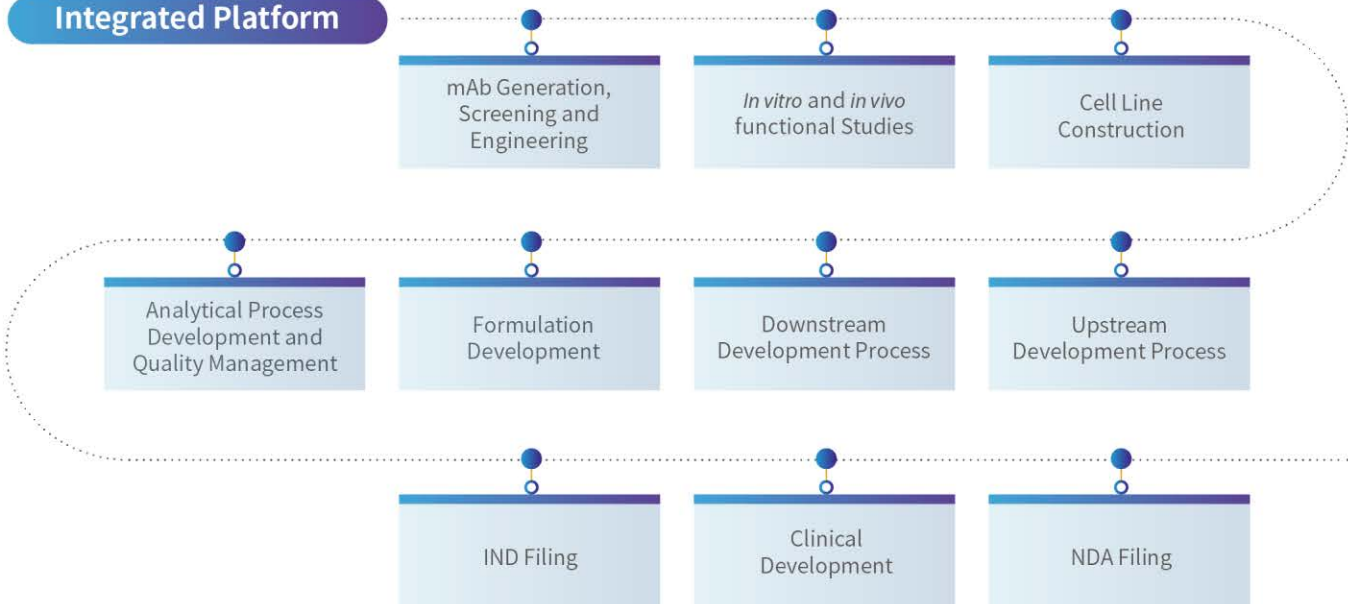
Integrated Platform

mAb Generation, Screening and Engineering

*In vitro* and *in vivo* functional Studies

Cell Line Construction

Analytical Process Development and Quality Management

Formulation Development

Downstream Development Process

Upstream Development Process

IND Filing

Clinical Development

NDA Filing